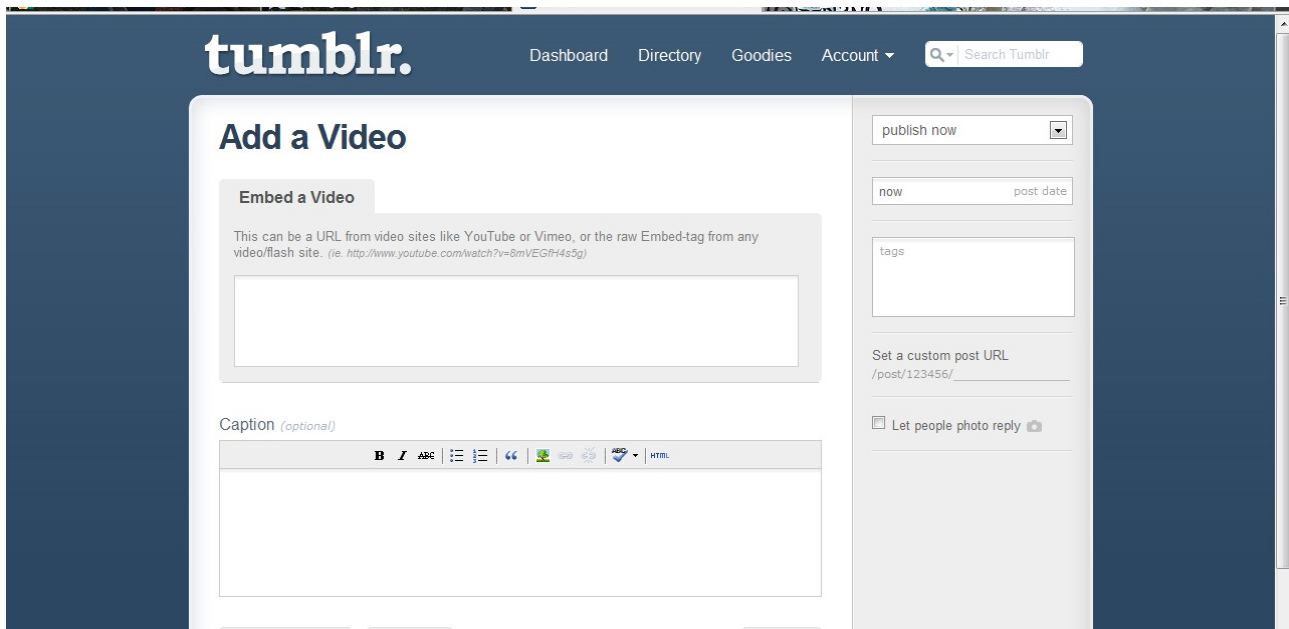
tumblr.

Dashboard Directory Goodies Account ▾ Search Tumblr

Add a Video

Embed a Video

This can be a URL from video sites like YouTube or Vimeo, or the raw Embed-tag from any video/flash site. (ie. http://www.youtube.com/watch?v=8mVEGfH4s5g)

Caption (optional)

B I ABC HTML

publish now

now post date

tags

Set a custom post URL
/post/123456/

Let people photo reply